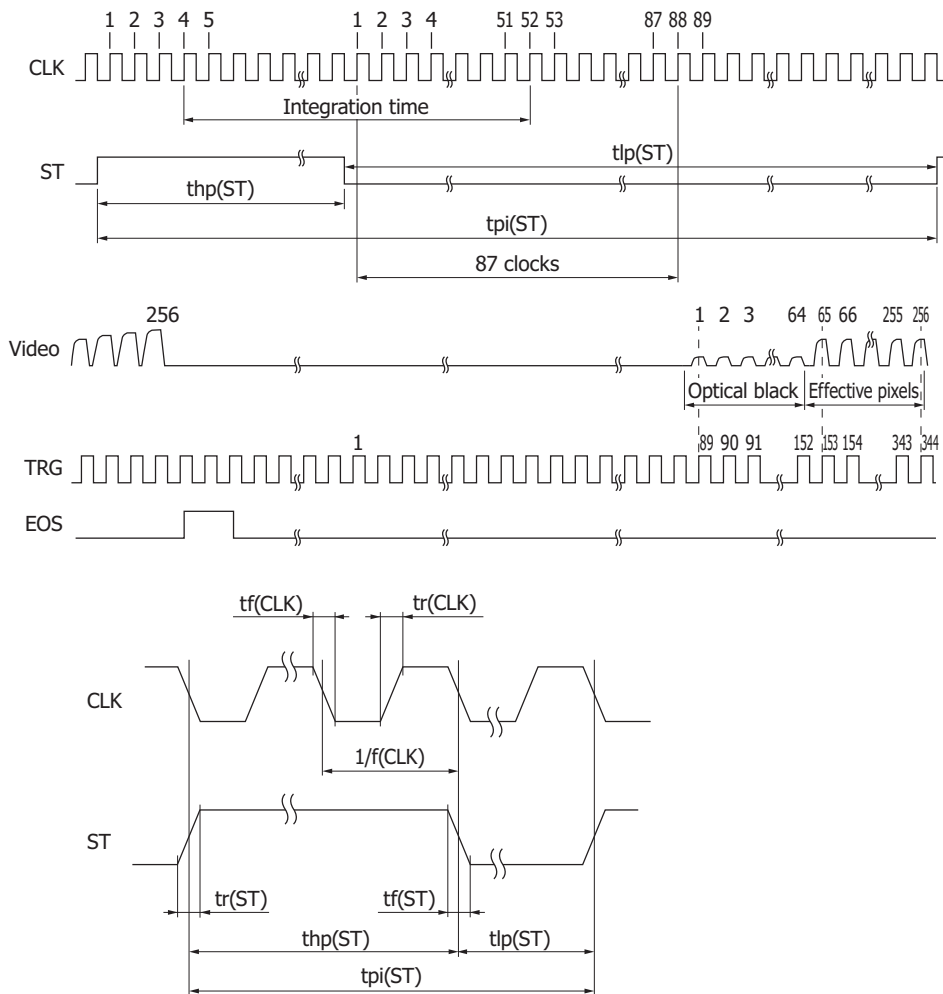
1 2 3 4 5 1 2 3 4 51 52 53 87 88 89

CLK

Integration time

ST

tlp(ST)

thp(ST)

tpi(ST)

87 clocks

256

Video

1 2 3 64 65 66 255 256

Optical black

Effective pixels

1

89 90 91 152 153 154 343 344

TRG

EOS

tf(CLK)

tr(CLK)

CLK

1/f(CLK)

ST

tr(ST)

tf(ST)

thp(ST)

tlp(ST)

tpi(ST)